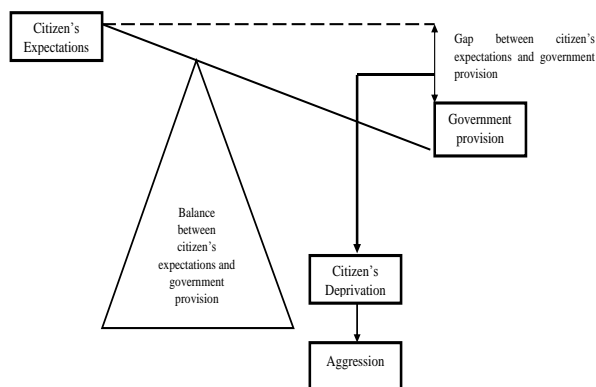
Citizen's Expectations

Gap between citizen's expectations and government provision

Government provision

Balance between citizen's expectations and government provision

Citizen's Deprivation

Aggression